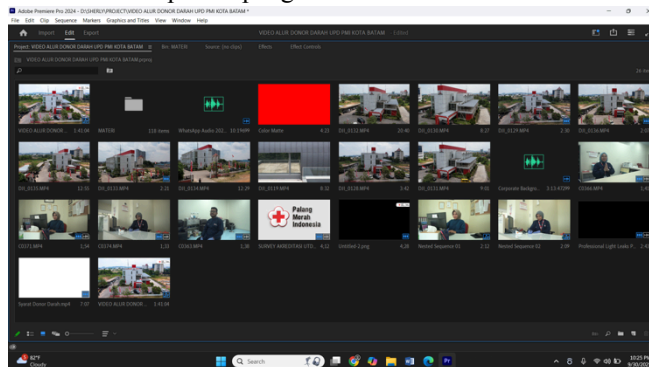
Adobe Premiere Pro 2024 - D:\SHERLY\PROJECT\VIDEO ALUR DONOR DARAH UPD PMI KOTA BATAM *

File Edit Clip Sequence Markers Graphics and Titles View Window Help

Import Edit Export

VIDEO ALUR DONOR DARAH UPD PMI KOTA BATAM - Edited

Project: VIDEO ALUR DONOR DARAH UPD PMI KOTA BATAM ≡ Bin: MATERI Source: (no clips) Effects Effect Controls

VIDEO ALUR DONOR DARAH UPD PMI KOTA BATAM.prproj

VIDEO ALUR DONOR... 1:41:04
MATERI 116 Items
WhatsApp Audio 202... 10:19:09
Color Matte 4:23
DJI_0132.MP4 10:10
DJI_0130.MP4 0:27
DJI_0139.MP4 2:16
DJI_0136.MP4 2:0

DJI_0135.MP4 12:01
DJI_0133.MP4 2:26
DJI_0134.MP4 13:29
DJI_0129.MP4 8:32
DJI_0128.MP4 2:02
DJI_0131.MP4 9:06
Corporate Backgro... 3:13:4329
C0164.MP4 1:4

C0173.MP4 1:34
C0174.MP4 1:23
C0163.MP4 1:38
Palang Merah Indonesia
SURVEY AKREDITASI UTD... 4:22
Untitled 2.png 4:28
Nested Sequence 01 2:12
Nested Sequence 02 2:09
Professional Light Leaks P... 2:4

Sound Donor Darah.mp4 7:07
VIDEO ALUR DONOR... 1:41:04

82°F Cloudy

Search

10:25 PM
9/30/202